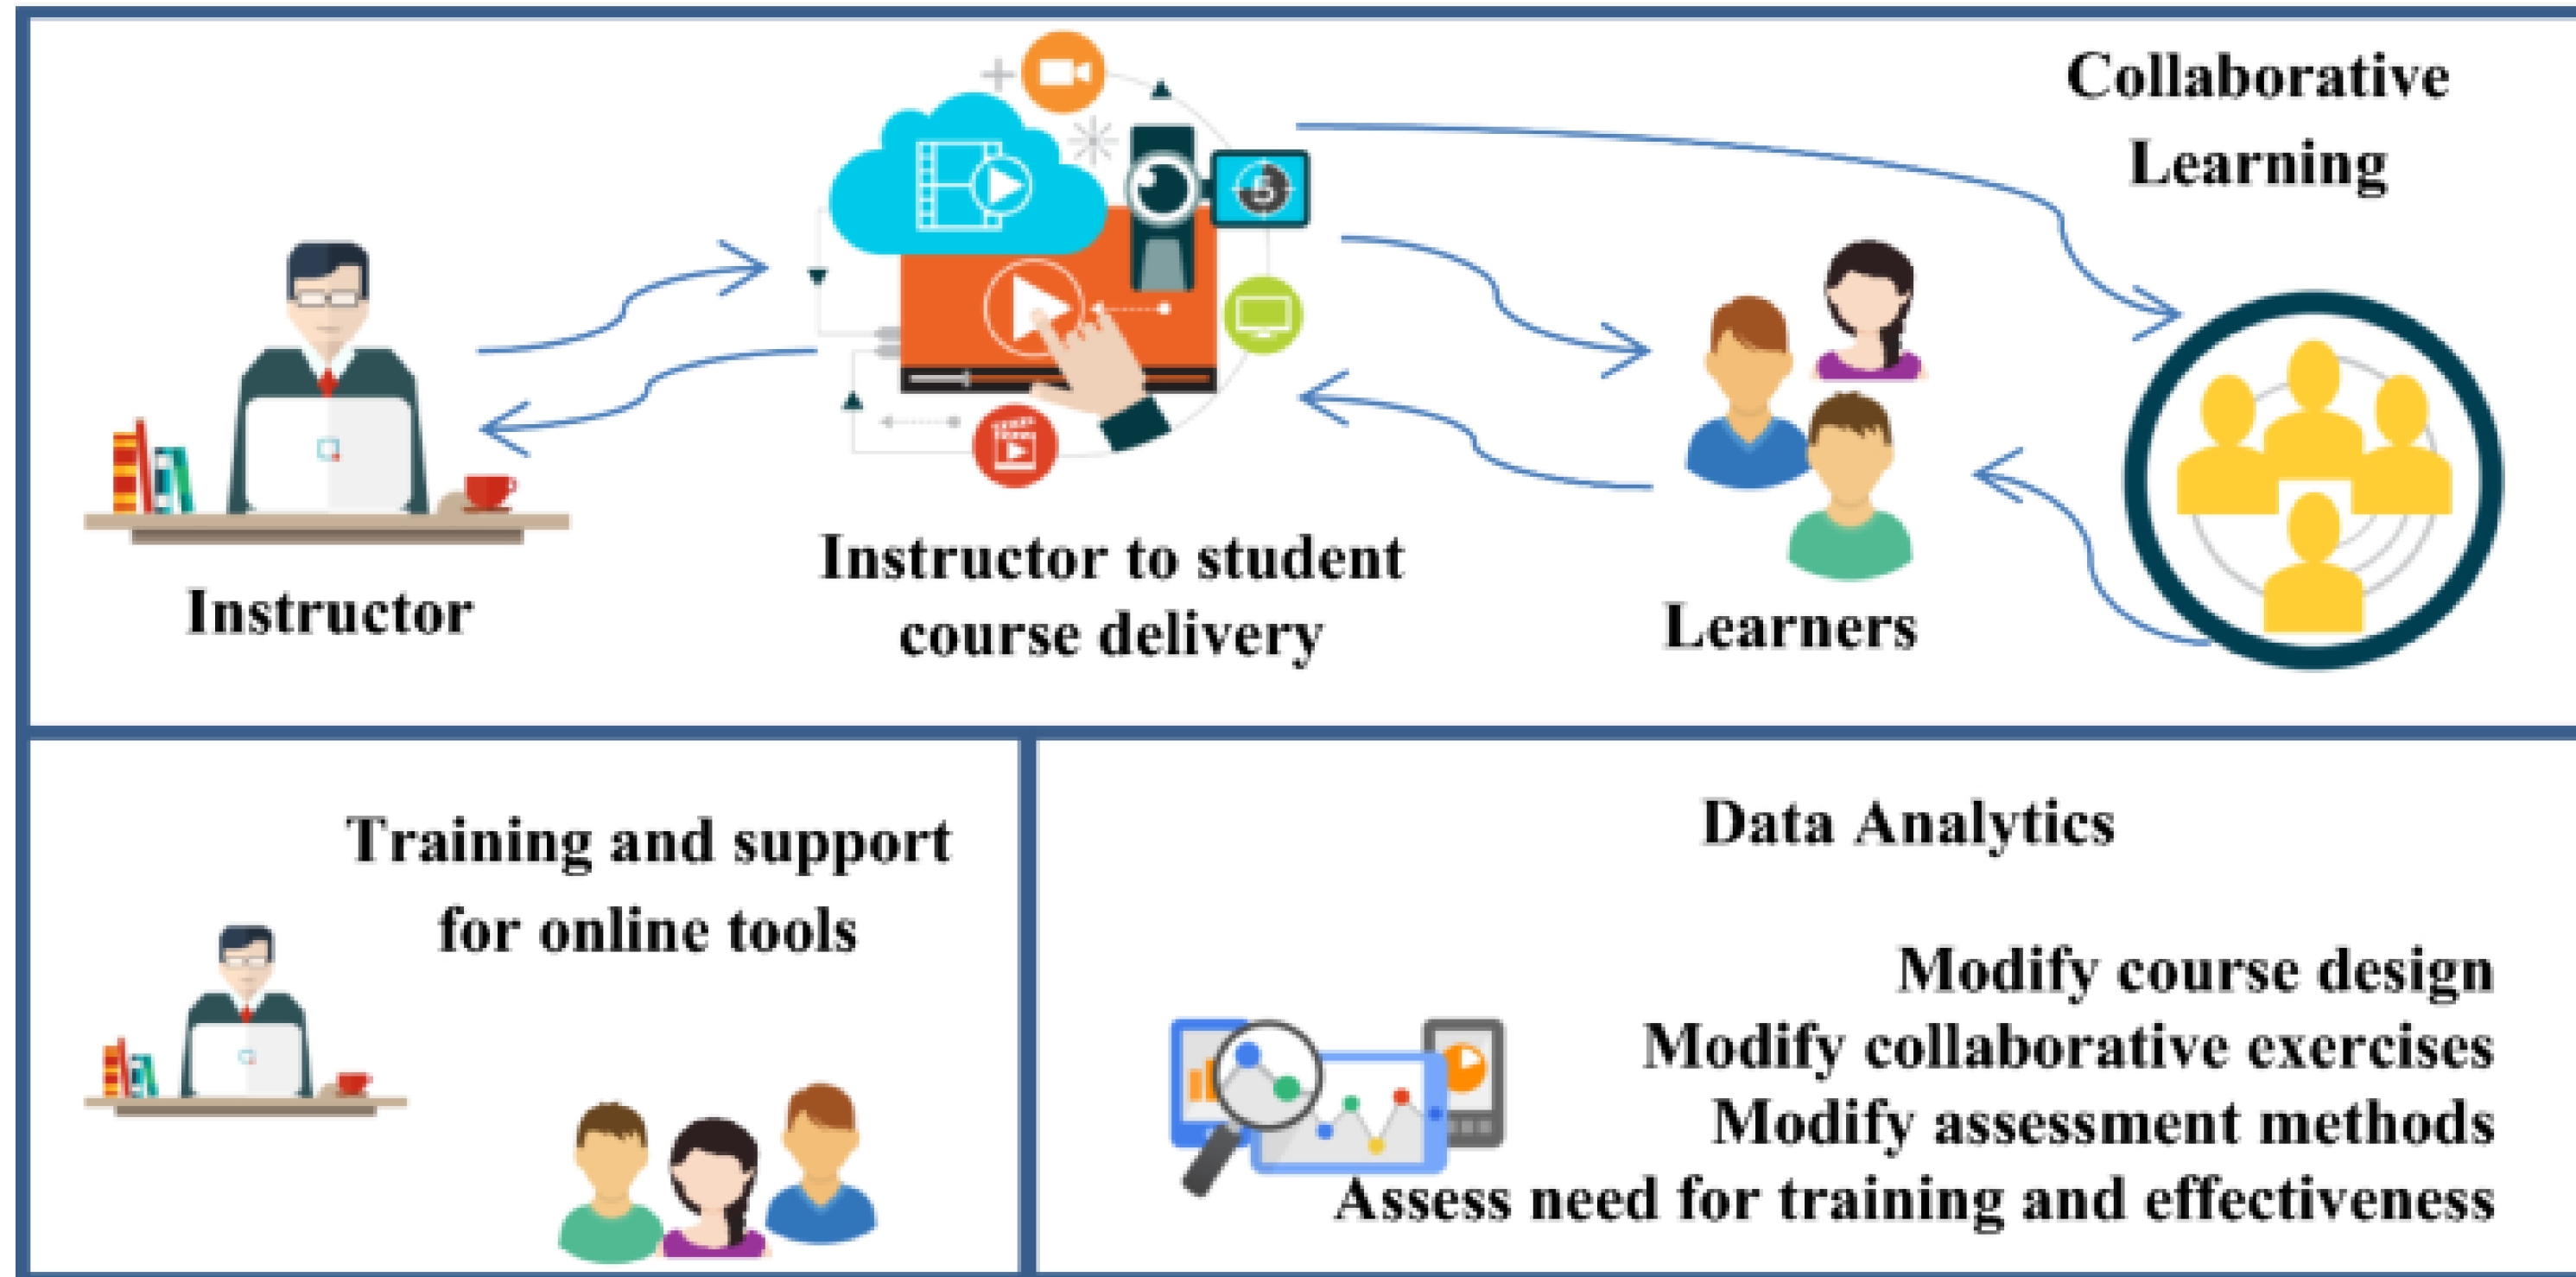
Collaborative Learning

Instructor

Instructor to student course delivery

Learners

Training and support for online tools

Data Analytics

Modify course design
Modify collaborative exercises
Modify assessment methods
Assess need for training and effectiveness